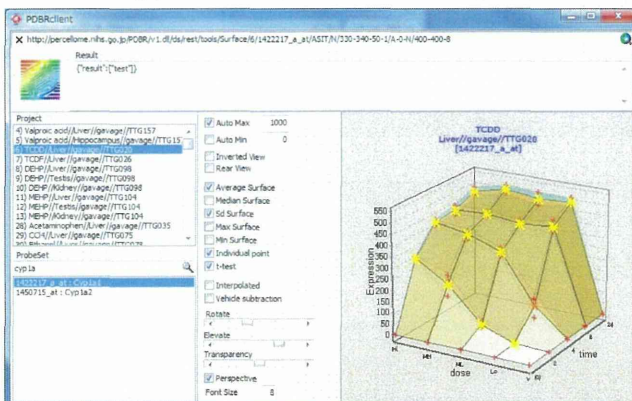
PDBRclient

http://percellome.nihs.go.jp/PDBR/v1.dll/ds/rest/tools/Surface/6/1422217_a_at/ASIT/N/330-340-50-1/A-0-N/400-400-8

Result
{"result":["test"]}

Project
4) Valproic acid//Liver//gavage//TTG157
5) Valproic acid//Hippocampus//gavage//TTG15
6) TCDD//Liver//gavage//TTG028
7) TCDF//Liver//gavage//TTG026
8) DEHP//Liver//gavage//TTG098
9) DEHP//Testis//gavage//TTG098
10) DEHP//Kidney//gavage//TTG098
11) MEHP//Liver//gavage//TTG104
12) MEHP//Testis//gavage//TTG104
13) MEHP//Kidney//gavage//TTG104
28) Acetaminophen//Liver//gavage//TTG035
29) CCl4//Liver//gavage//TTG075

ProbeSet
cyp1a
1422217_a_at : Cyp1a1
1450715_at : Cyp1a2

Auto Max 1000
Auto Min 0
Inverted View
Rear View
Average Surface
Median Surface
Sd Surface
Max Surface
Min Surface
Individual point
t-test
Interpolated
Vehicle subtraction
Rotate
Elevate
Transparency
Perspective
Font Size 8

TCDD
Liver//gavage//TTG028
[1422217_a_at]

550
500
450
400
350
300
250
200
150
100
50
0
Expression
dose
time
H
MH
ML
Lo
V
2
4
8
24